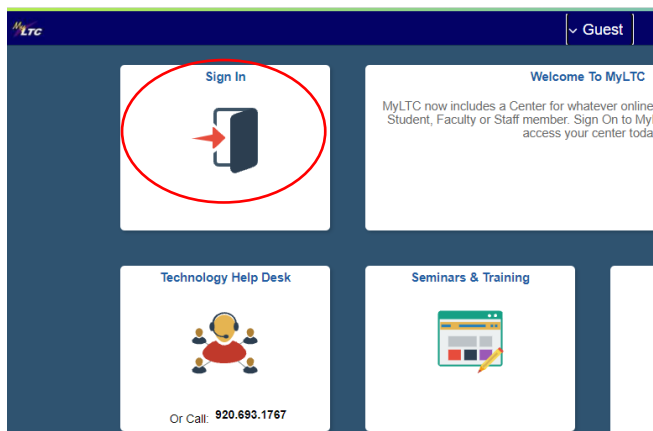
MyLTC

Guest

Sign In

Welcome To MyLTC

MyLTC now includes a Center for whatever online Student, Faculty or Staff member. Sign On to My access your center toda

Technology Help Desk

Or Call: 920.693.1767

Seminars & Training